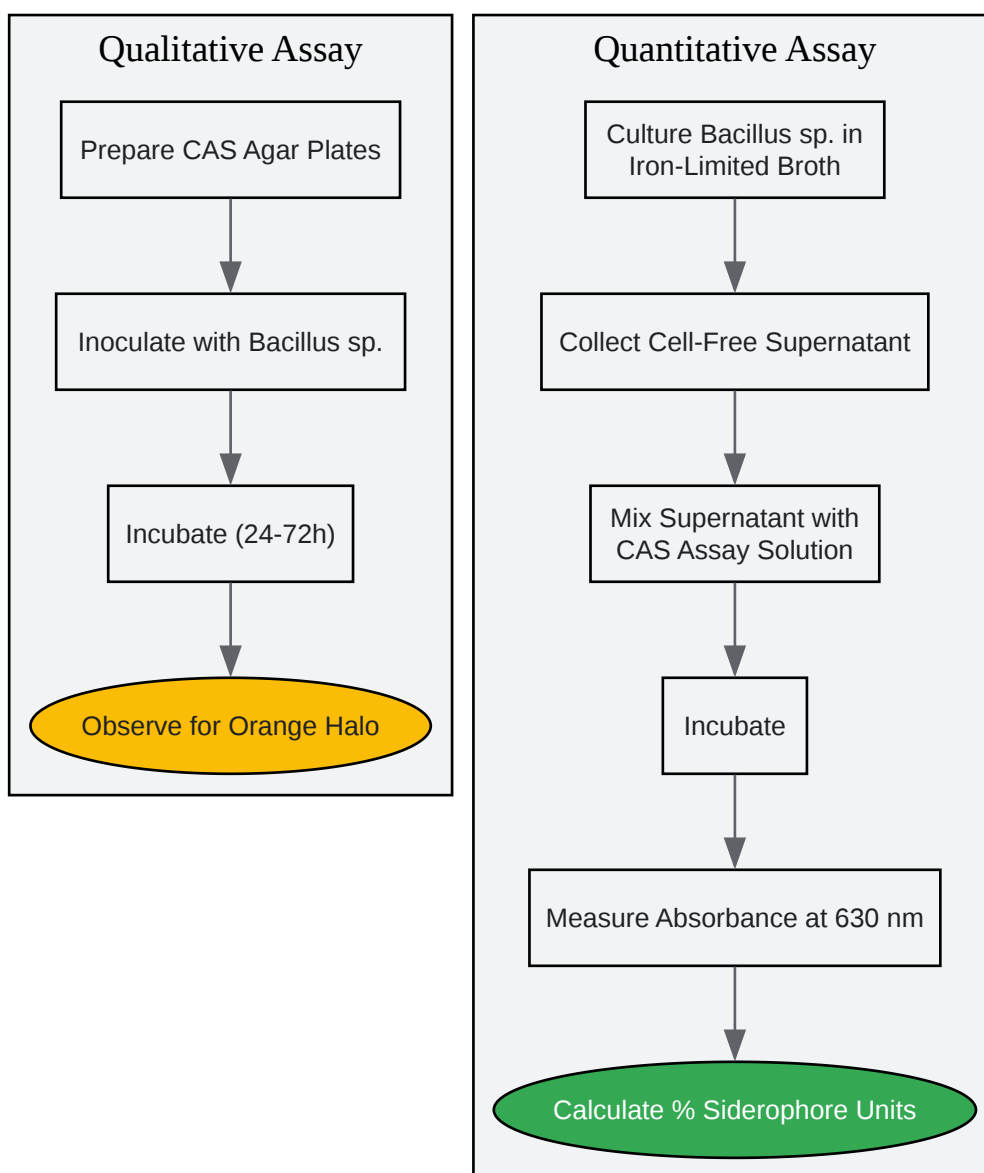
Qualitative Assay

Prepare CAS Agar Plates

Inoculate with Bacillus sp.

Incubate (24-72h)

Observe for Orange Halo

Quantitative Assay

Culture Bacillus sp. in Iron-Limited Broth

Collect Cell-Free Supernatant

Mix Supernatant with CAS Assay Solution

Incubate

Measure Absorbance at 630 nm

Calculate % Siderophore Units